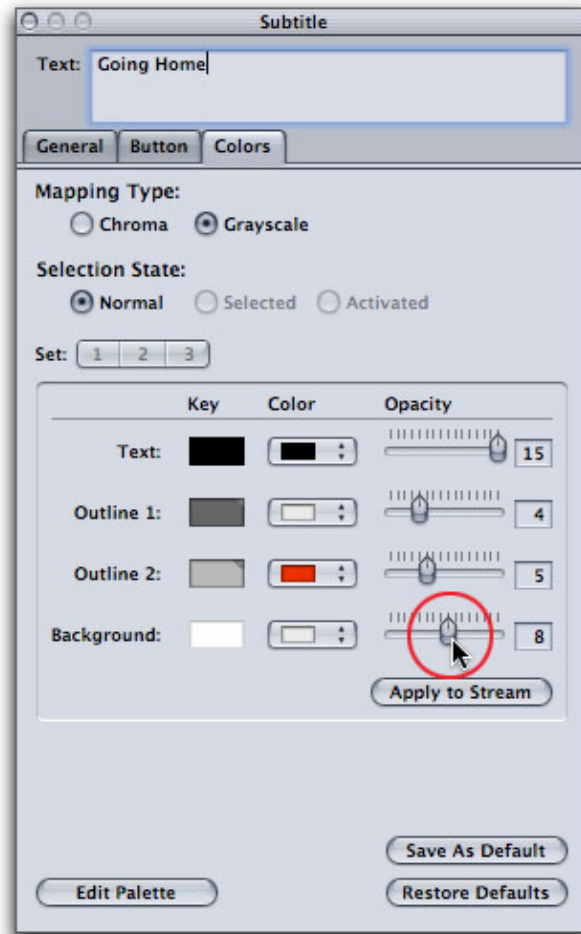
Subtitle

Text: Going Home

General Button Colors

Mapping Type:
Chroma Grayscale

Selection State:
Normal Selected Activated

Set: 1 2 3

| | Key | Color | Opacity | |
|---|---|---|---|---|
| Text: | | | | 15 |
| Outline 1: | | | | 4 |
| Outline 2: | | | | 5 |
| Background: | | | | 8 |

Apply to Stream

Save As Default

Edit Palette

Restore Defaults